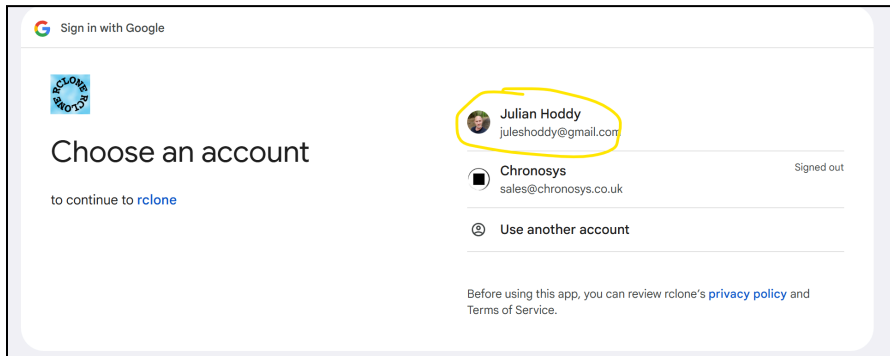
Sign in with Google

RCLONE RCLONE

Choose an account

to continue to rclone

Julian Hoddy
juleshoddy@gmail.com

Chronosys
sales@chronosys.co.uk

Signed out

Use another account

Before using this app, you can review rclone's privacy policy and Terms of Service.